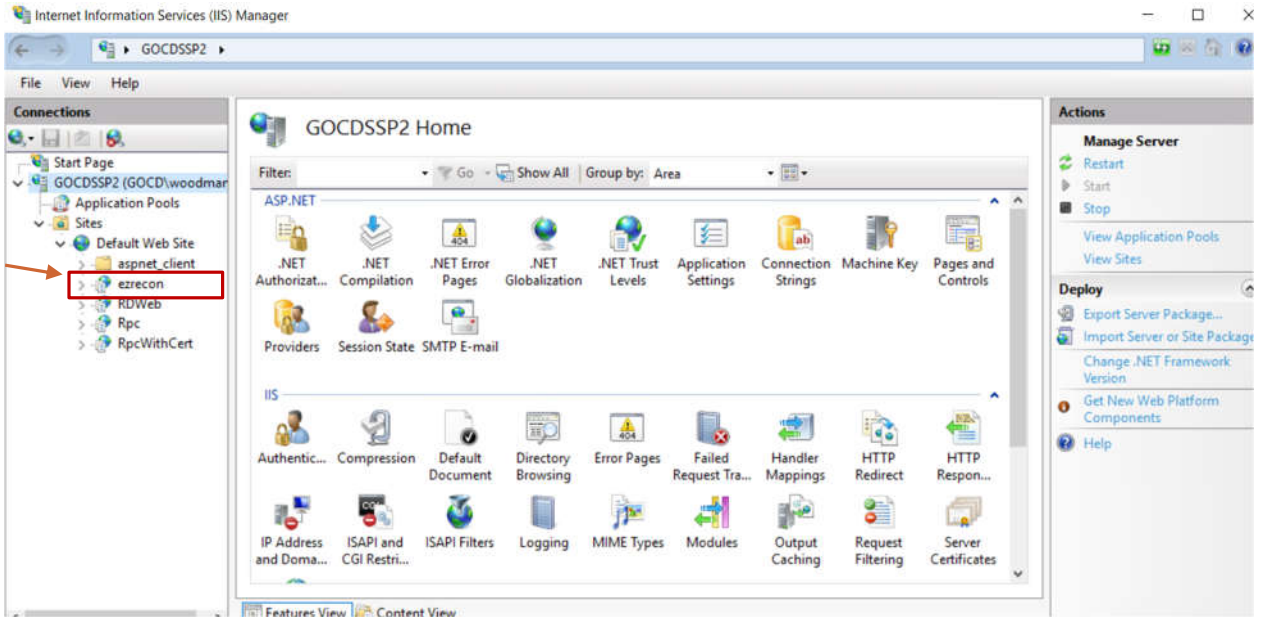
Internet Information Services (IIS) Manager

GOCDSSP2 ▸

File View Help

Connections

Start Page
GOCDSSP2 (GOCD\woodman
Application Pools
Sites
Default Web Site
aspnet_client
ezrecon
RDWeb
Rpc
RpcWithCert

GOCDSSP2 Home

Filter: Go Show All Group by: Area

ASP.NET

.NET Authorizat... .NET Compilation .NET Error Pages .NET Globalization .NET Trust Levels Application Settings Connection Strings Machine Key Pages and Controls

Providers Session State SMTP E-mail

IIS

Authentic... Compression Default Document Directory Browsing Error Pages Failed Request Tra... Handler Mappings HTTP Redirect HTTP Respon...

IP Address and Doma... ISAPI and CGI Restri... ISAPI Filters Logging MIME Types Modules Output Caching Request Filtering Server Certificates

Features View Content View

Actions

Manage Server
Restart
Start
Stop
View Application Pools
View Sites

Deploy
Export Server Package...
Import Server or Site Package
Change .NET Framework Version
Get New Web Platform Components
Help